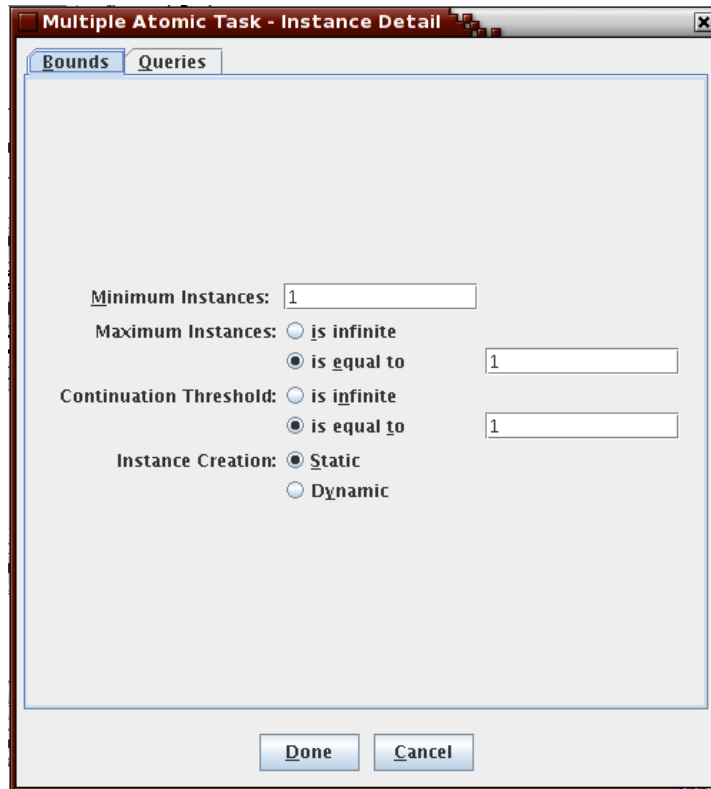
Multiple Atomic Task - Instance Detail

Bounds Queries

Minimum Instances: 1

Maximum Instances: is infinite

is equal to 1

Continuation Threshold: is infinite

is equal to 1

Instance Creation: Static

Dynamic

Done Cancel